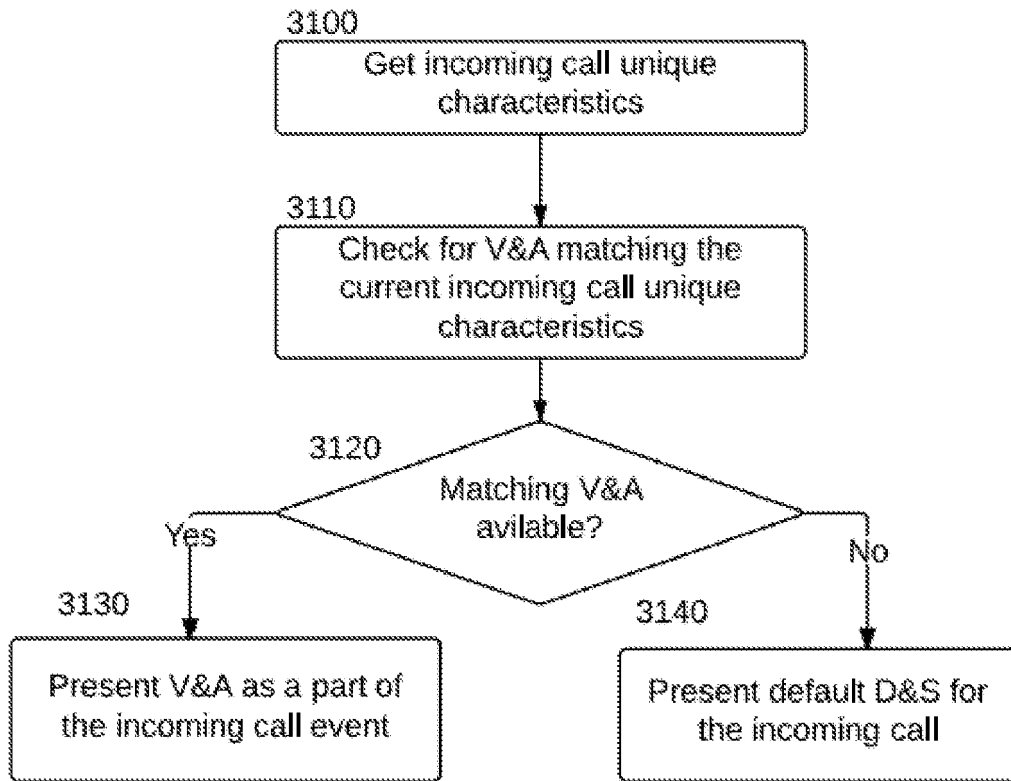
3100

Get incoming call unique characteristics

3110

Check for V&A matching the current incoming call unique characteristics

3120

Matching V&A avilable?

Yes

No

3130

Present V&A as a part of the incoming call event

3140

Present default D&S for the incoming call